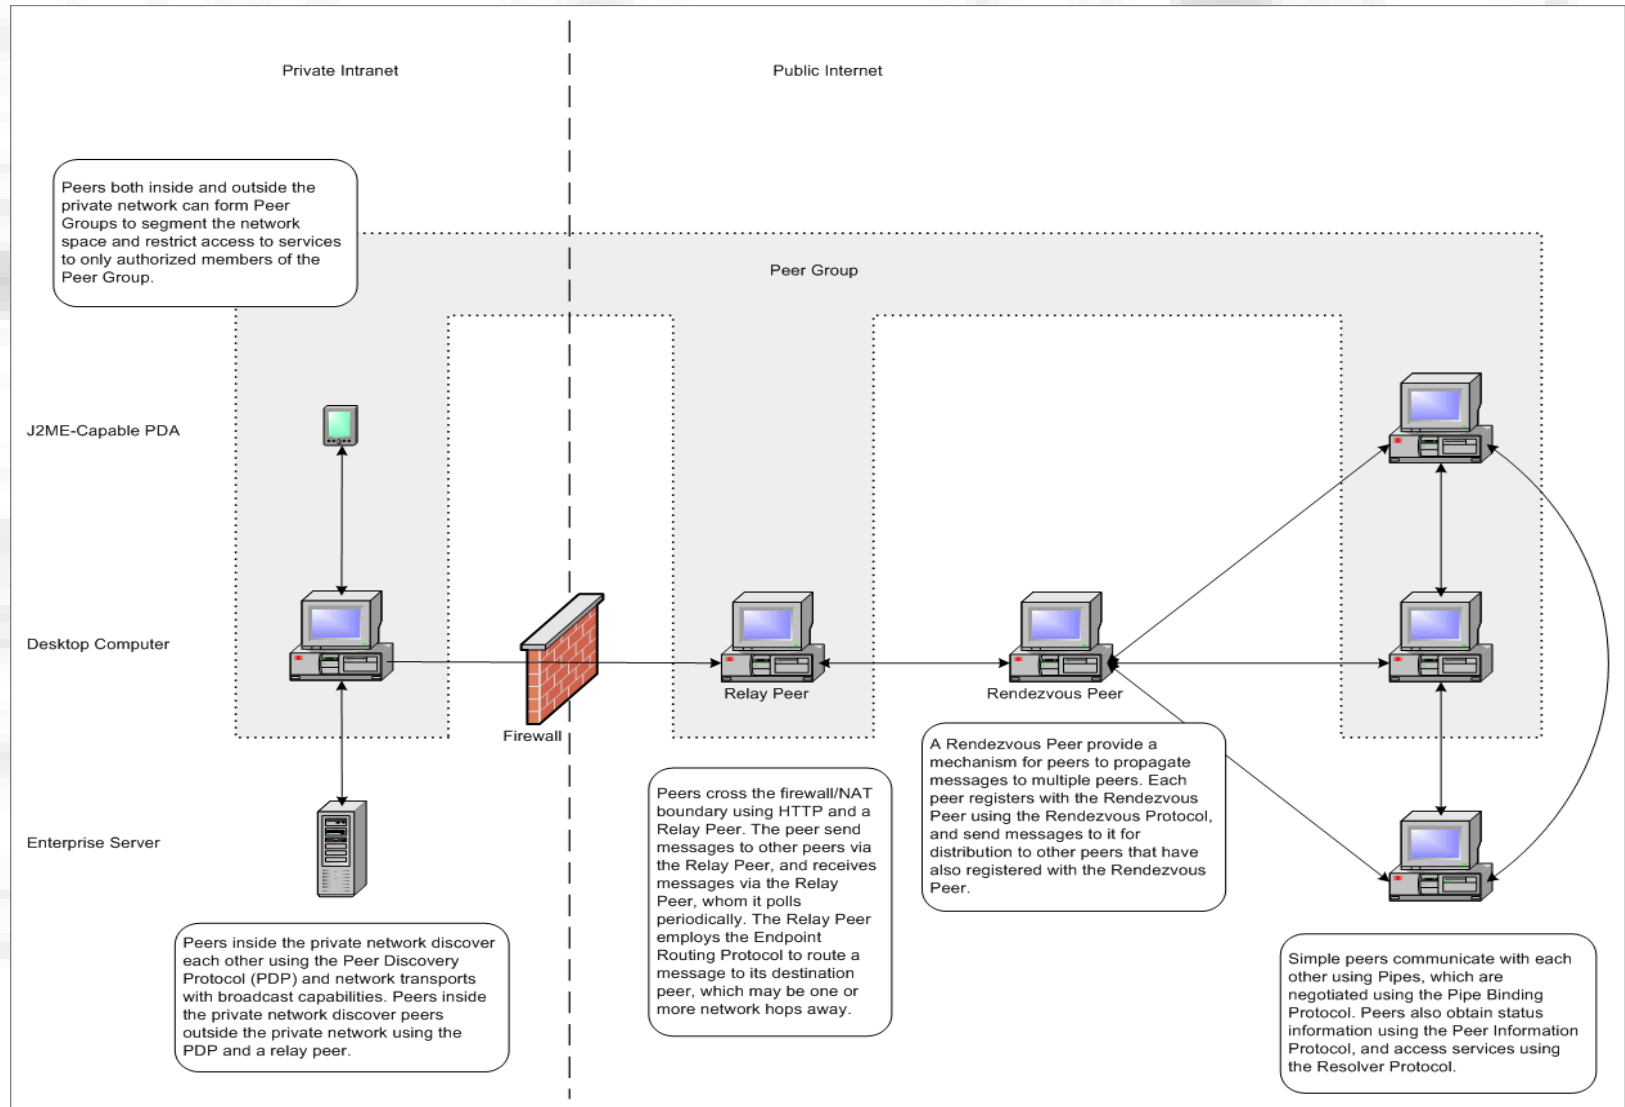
Private Intranet

Public Internet

Peers both inside and outside the private network can form Peer Groups to segment the network space and restrict access to services to only authorized members of the Peer Group.

Peer Group

J2ME-Capable PDA

Desktop Computer

Firewall

Relay Peer

Rendezvous Peer

A Rendezvous Peer provide a mechanism for peers to propagate messages to multiple peers. Each peer registers with the Rendezvous Peer using the Rendezvous Protocol, and send messages to it for distribution to other peers that have also registered with the Rendezvous Peer.

Peers cross the firewall/NAT boundary using HTTP and a Relay Peer. The peer send messages to other peers via the Relay Peer, and receives messages via the Relay Peer, whom it polls periodically. The Relay Peer employs the Endpoint Routing Protocol to route a message to its destination peer, which may be one or more network hops away.

Enterprise Server

Peers inside the private network discover each other using the Peer Discovery Protocol (PDP) and network transports with broadcast capabilities. Peers inside the private network discover peers outside the private network using the PDP and a relay peer.

Simple peers communicate with each other using Pipes, which are negotiated using the Pipe Binding Protocol. Peers also obtain status information using the Peer Information Protocol, and access services using the Resolver Protocol.